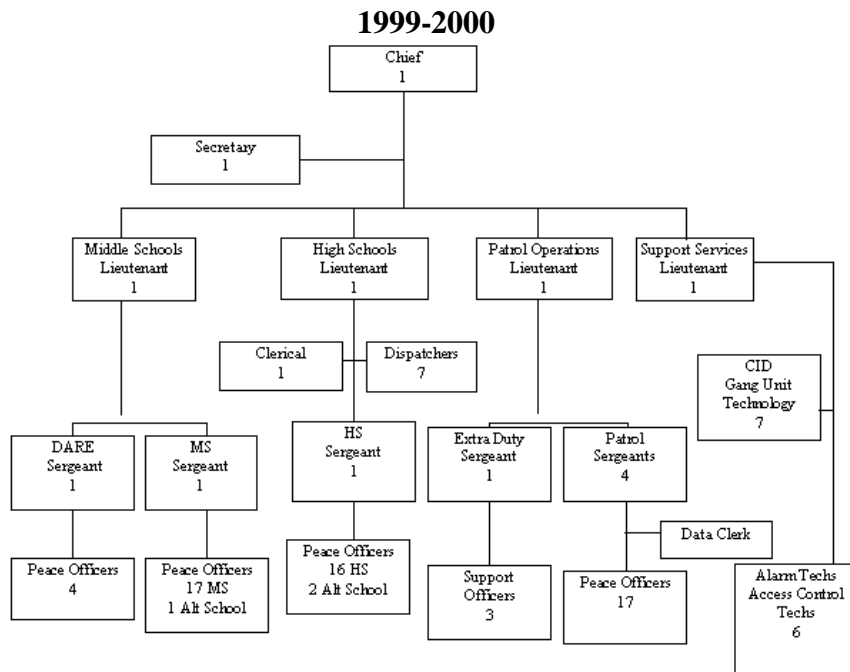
1999-2000

Chief
1

Secretary
1

Middle Schools Lieutenant
1

High Schools Lieutenant
1

Patrol Operations Lieutenant
1

Support Services Lieutenant
1

Clerical
1

Dispatchers
7

CID
Gang Unit
Technology
7

DARE Sergeant
1

MS Sergeant
1

HS Sergeant
1

Extra Duty Sergeant
1

Patrol Sergeants
4

Data Clerk

Peace Officers
4

Peace Officers
17 MS
1 Alt School

Peace Officers
16 HS
2 Alt School

Support Officers
3

Peace Officers
17

Alarm Techs
Access Control Techs
6